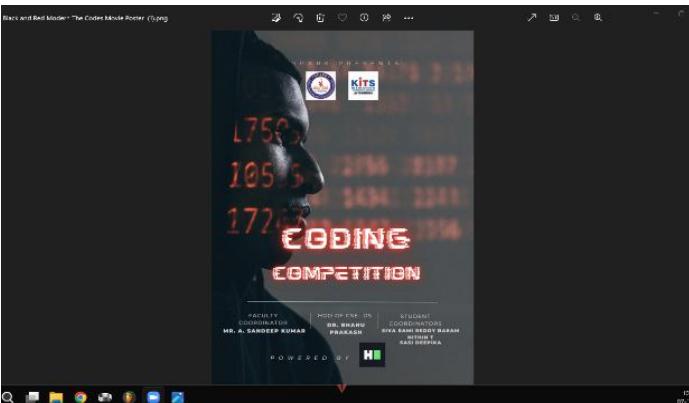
Black and Red Modern The Codes Movie Poster (1).png

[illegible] PRESENTS

KITS

175
105
172

CODING
COMPETITION

FACULTY COORDINATOR
MR. A. SANDEEP KUMAR

HOD OF CSE- DS
DR. BHANU PRAKASH

STUDENT COORDINATORS
SIVA RAMI REDDY BARAM
NITHIN T
SASI DEEPIKA

POWERED BY

H